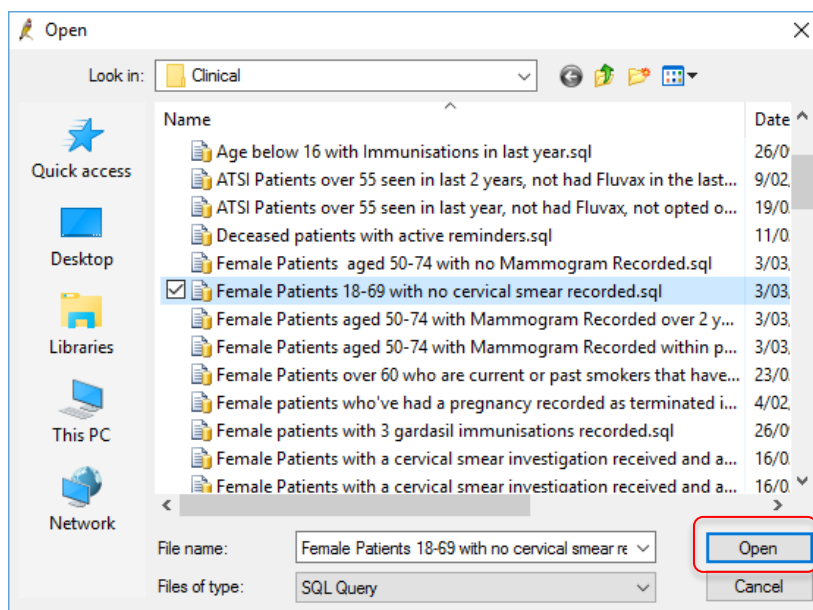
Open

Look in: Clinical

Quick access
Desktop
Libraries
This PC
Network

| Name | Date |
|---|---|
| Age below 16 with Immunisations in last year.sql | 26/0 |
| ATSI Patients over 55 seen in last 2 years, not had Fluvax in the last... | 9/02 |
| ATSI Patients over 55 seen in last year, not had Fluvax, not opted o... | 19/0 |
| Deceased patients with active reminders.sql | 11/0 |
| Female Patients aged 50-74 with no Mammogram Recorded.sql | 3/03 |
| Female Patients 18-69 with no cervical smear recorded.sql | 3/03 |
| Female Patients aged 50-74 with Mammogram Recorded over 2 y... | 3/03 |
| Female Patients aged 50-74 with Mammogram Recorded within p... | 3/03 |
| Female Patients over 60 who are current or past smokers that have... | 23/0 |
| Female patients who've had a pregnancy recorded as terminated i... | 4/02 |
| Female patients with 3 gardasil immunisations recorded.sql | 26/0 |
| Female Patients with a cervical smear investigation received and a... | 16/0 |
| Female Patients with a cervical smear investigation received and a... | 16/0 |

File name: Female Patients 18-69 with no cervical smear re
Files of type: SQL Query

Open
Cancel